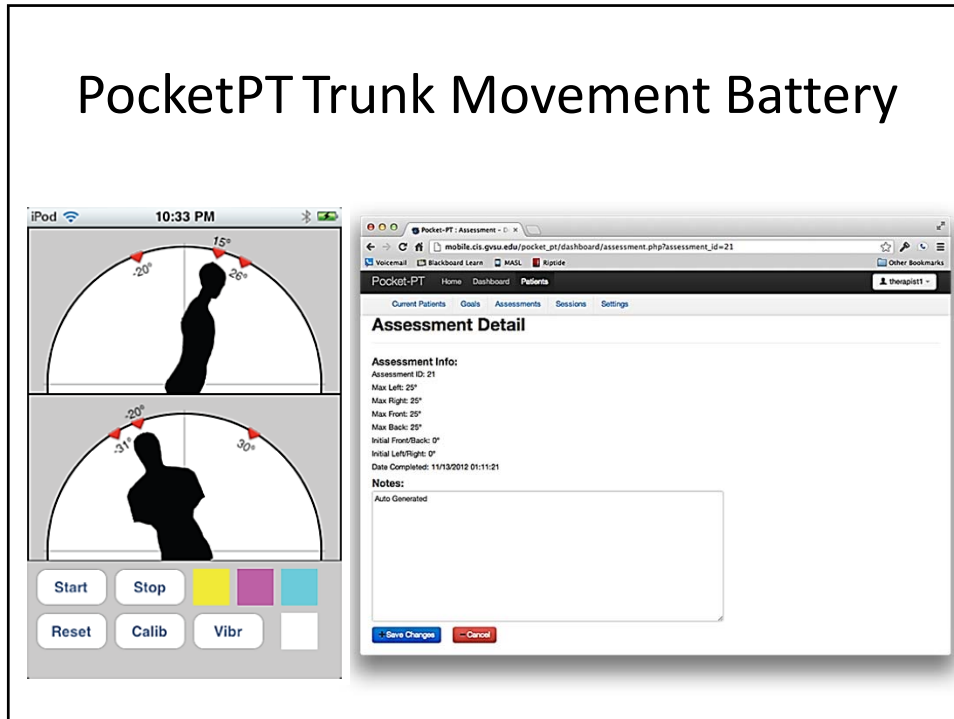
PocketPT Trunk Movement Battery

iPod 10:33 PM

15°
-20°
26°

-20°
-31°
30°

Start
Stop
Reset
Calib
Vibr

Pocket-PT : Assessment – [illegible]

mobile.cis.gvsu.edu/pocket_pt/dashboard/assessment.php?assessment_id=21

Voicemail Blackboard Learn MASL Riptide Other Bookmarks

Pocket-PT Home Dashboard Patients therapist1

Current Patients Goals Assessments Sessions Settings

Assessment Detail

Assessment Info:
Assessment ID: 21
Max Left: 25°
Max Right: 25°
Max Front: 25°
Max Back: 25°
Initial Front/Back: 0°
Initial Left/Right: 0°
Date Completed: 11/13/2012 01:11:21

Notes:
Auto Generated

Save Changes Cancel